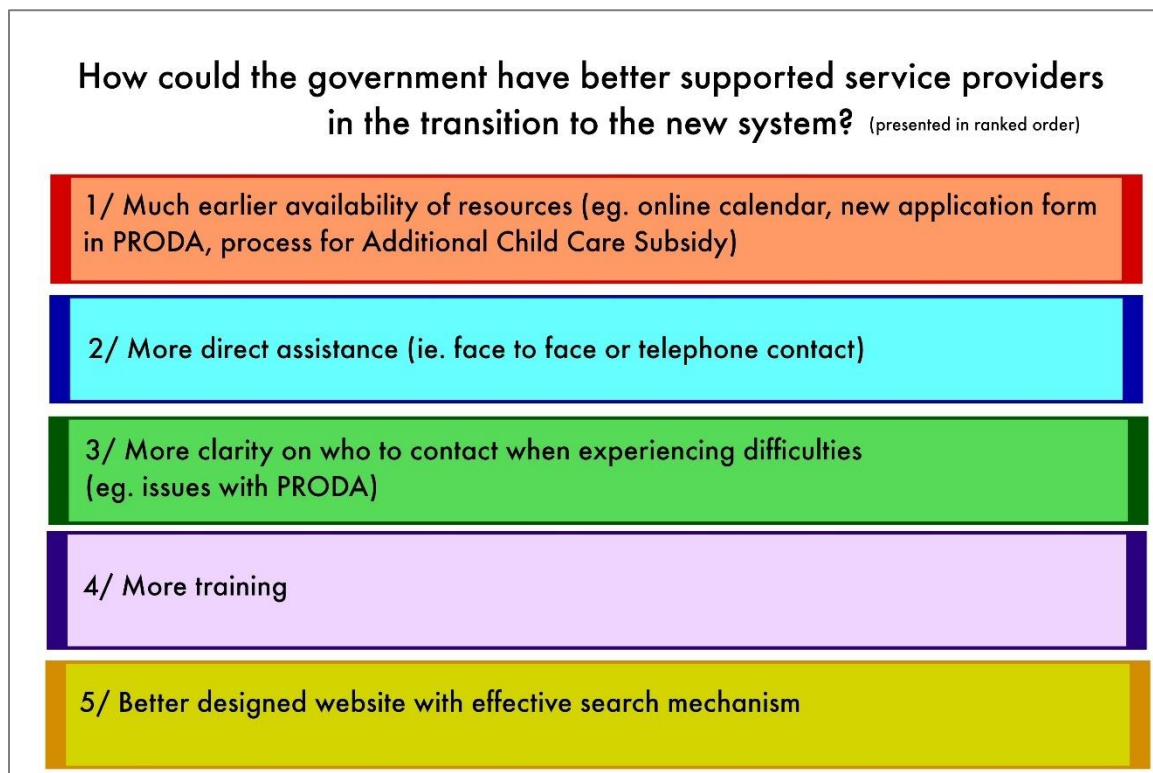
How could the government have better supported service providers in the transition to the new system? (presented in ranked order)

1/ Much earlier availability of resources (eg. online calendar, new application form in PRODA, process for Additional Child Care Subsidy)

2/ More direct assistance (ie. face to face or telephone contact)

3/ More clarity on who to contact when experiencing difficulties (eg. issues with PRODA)

4/ More training

5/ Better designed website with effective search mechanism